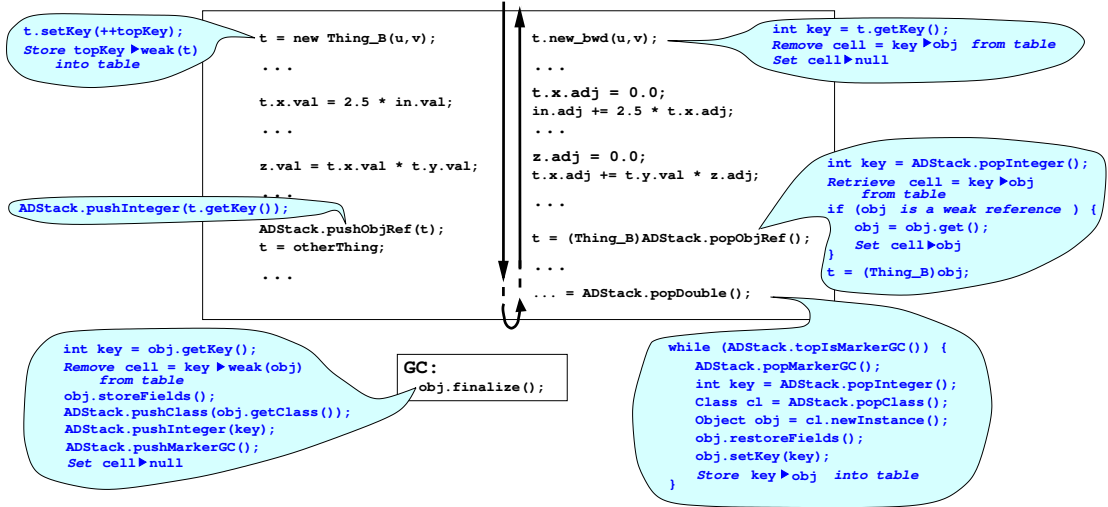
t.setKey(++topKey);
Store topKey ▶weak(t) into table

t = new Thing_B(u,v);

...

t.x.val = 2.5 * in.val;

...

z.val = t.x.val * t.y.val;

...

ADStack.pushInteger(t.getKey());

ADStack.pushObjRef(t);
t = otherThing;

...

t.new_bwd(u,v);

int key = t.getKey();
Remove cell = key ▶obj from table
Set cell▶null

...

t.x.adj = 0.0;
in.adj += 2.5 * t.x.adj;

...

z.adj = 0.0;
t.x.adj += t.y.val * z.adj;

...

t = (Thing_B)ADStack.popObjRef();

int key = ADStack.popInteger();
Retrieve cell = key ▶obj from table
if (obj is a weak reference ) {
obj = obj.get();
Set cell▶obj
}
t = (Thing_B)obj;

...

... = ADStack.popDouble();

int key = obj.getKey();
Remove cell = key ▶weak(obj) from table
obj.storeFields();
ADStack.pushClass(obj.getClass());
ADStack.pushInteger(key);
ADStack.pushMarkerGC();
Set cell▶null

GC:
obj.finalize();

while (ADStack.topIsMarkerGC()) {
ADStack.popMarkerGC();
int key = ADStack.popInteger();
Class cl = ADStack.popClass();
Object obj = cl.newInstance();
obj.restoreFields();
obj.setKey(key);
Store key ▶obj into table
}